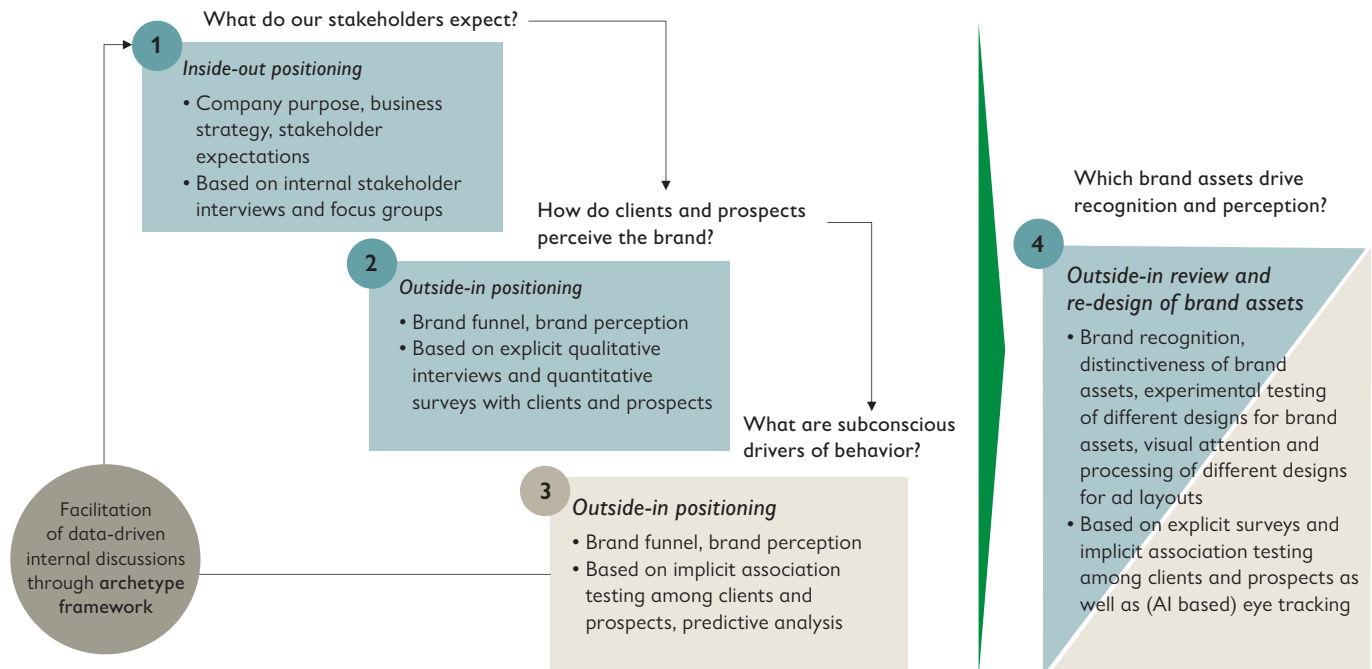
What do our stakeholders expect?

1
Inside-out positioning
• Company purpose, business strategy, stakeholder expectations
• Based on internal stakeholder interviews and focus groups

How do clients and prospects perceive the brand?

2
Outside-in positioning
• Brand funnel, brand perception
• Based on explicit qualitative interviews and quantitative surveys with clients and prospects

What are subconscious drivers of behavior?

3
Outside-in positioning
• Brand funnel, brand perception
• Based on implicit association testing among clients and prospects, predictive analysis

Facilitation of data-driven internal discussions through archetype framework

Which brand assets drive recognition and perception?

4
Outside-in review and re-design of brand assets
• Brand recognition, distinctiveness of brand assets, experimental testing of different designs for brand assets, visual attention and processing of different designs for ad layouts
• Based on explicit surveys and implicit association testing among clients and prospects as well as (AI based) eye tracking